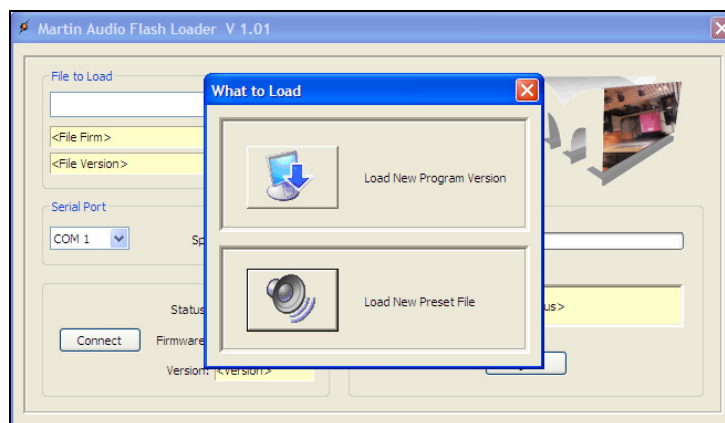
Martin Audio Flash Loader V 1.01

File to Load

<File Firm>

<File Version>

Serial Port

COM 1

Sp

Status

Connect

Firmware

Version: <Version>

us>

What to Load

Load New Program Version

Load New Preset File